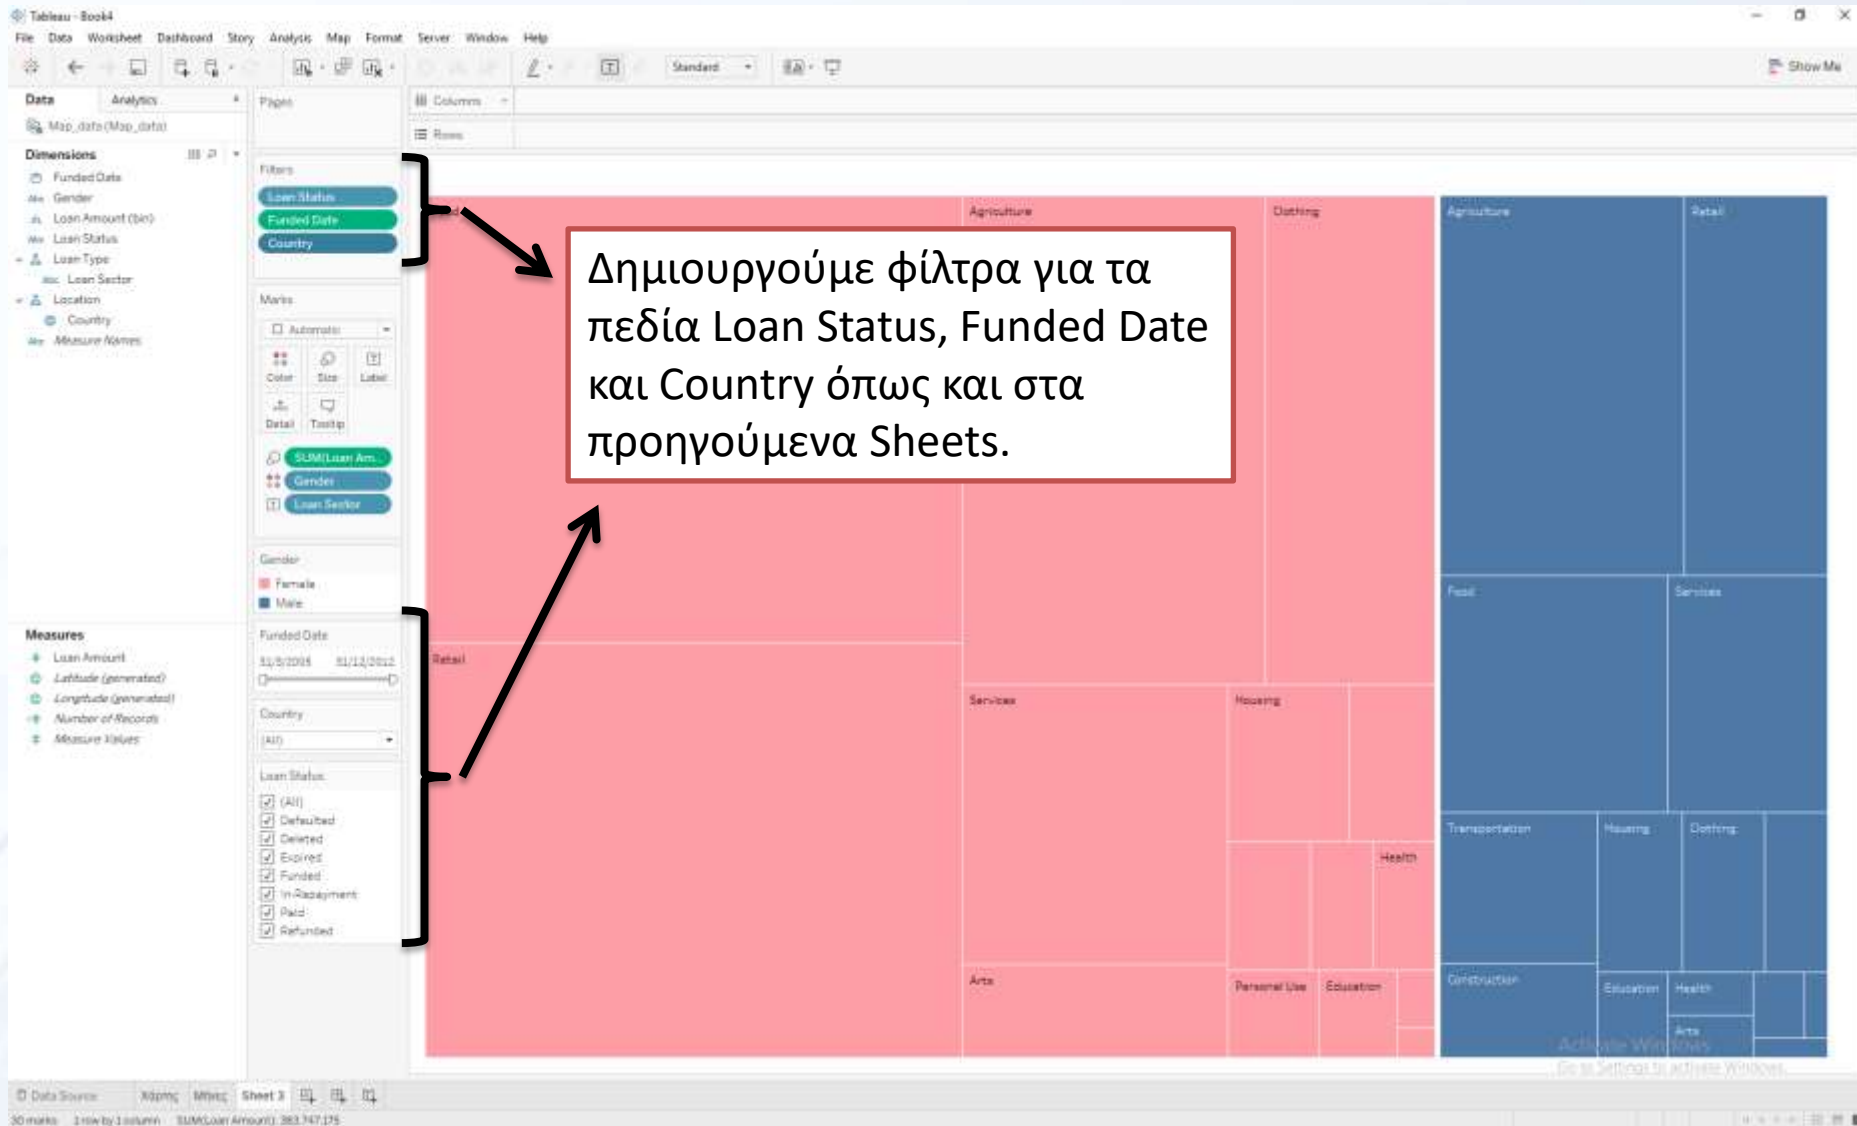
Tableau - Book4

File Data Worksheet Dashboard Story Analysis Map Format Server Window Help

Standard

Show Me

Data Analytics

Map_data (Map_data)

Dimensions

Funded Date
Gender
Loan Amount (bin)
Loan Status
Loan Type
Loan Sector
Location
Country
Measure Names

Measures

Loan Amount
Latitude (generated)
Longitude (generated)
Number of Records
Measure Values

Pages

Columns

Rows

Filters

Loan Status
Funded Date
Country

Marks

Automatic

Color Size Label
Detail Tooltip

SUM(Loan Am..
Gender
Loan Sector

Gender
Female
Male

Funded Date
31/5/2005 31/12/2012

Country
(All)

Loan Status
(All)
Defaulted
Deleted
Expired
Funded
In-Repayment
Paid
Refunded

Δημιουργούμε φίλτρα για τα πεδία Loan Status, Funded Date και Country όπως και στα προηγούμενα Sheets.

Agriculture
Clothing
Retail
Services
Housing
Health
Arts
Personal Use
Education

Agriculture
Retail
Food
Services
Transportation
Housing
Clothing
Construction
Education
Health
Arts

Activate Windows
Go to Settings to activate Windows.

Data Source Χάρτης Μπαρ Sheet 3

30 marks 1 row by 1 column SUM(Loan Amount): 383,747,175